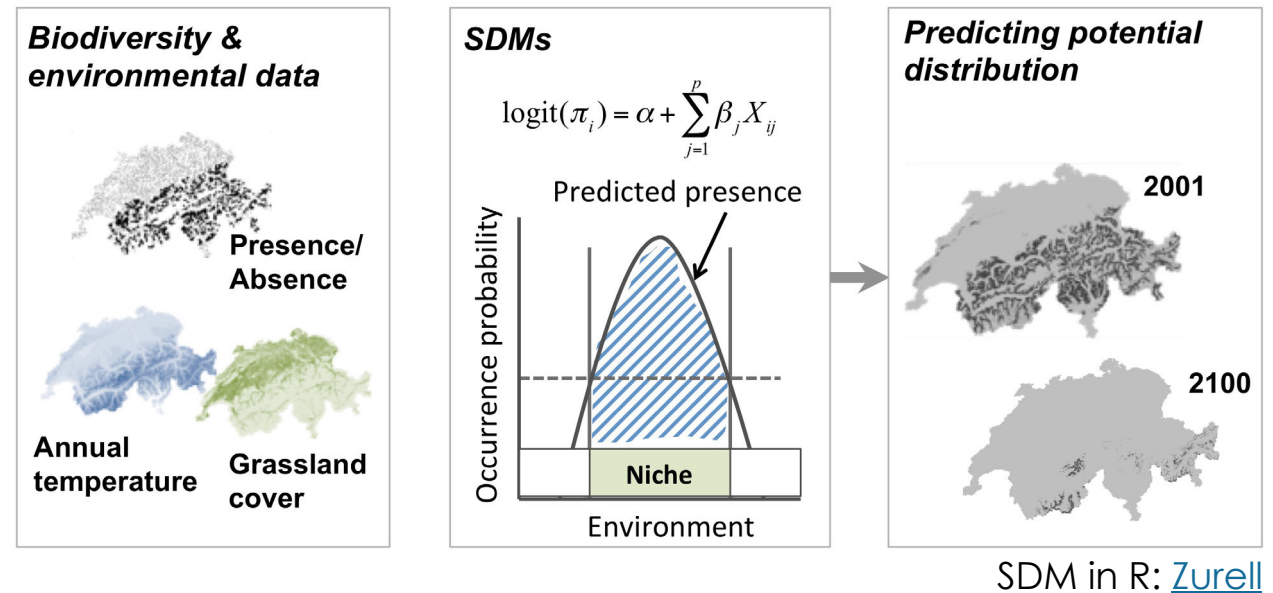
Biodiversity & environmental data

Presence/ Absence

Annual temperature

Grassland cover

SDMs

$\text{logit}(\pi_i) = \alpha + \sum_{j=1}^{p} \beta_j X_{ij}$

Predicted presence

Occurrence probability

Niche

Environment

Predicting potential distribution

2001

2100

SDM in R: Zurell